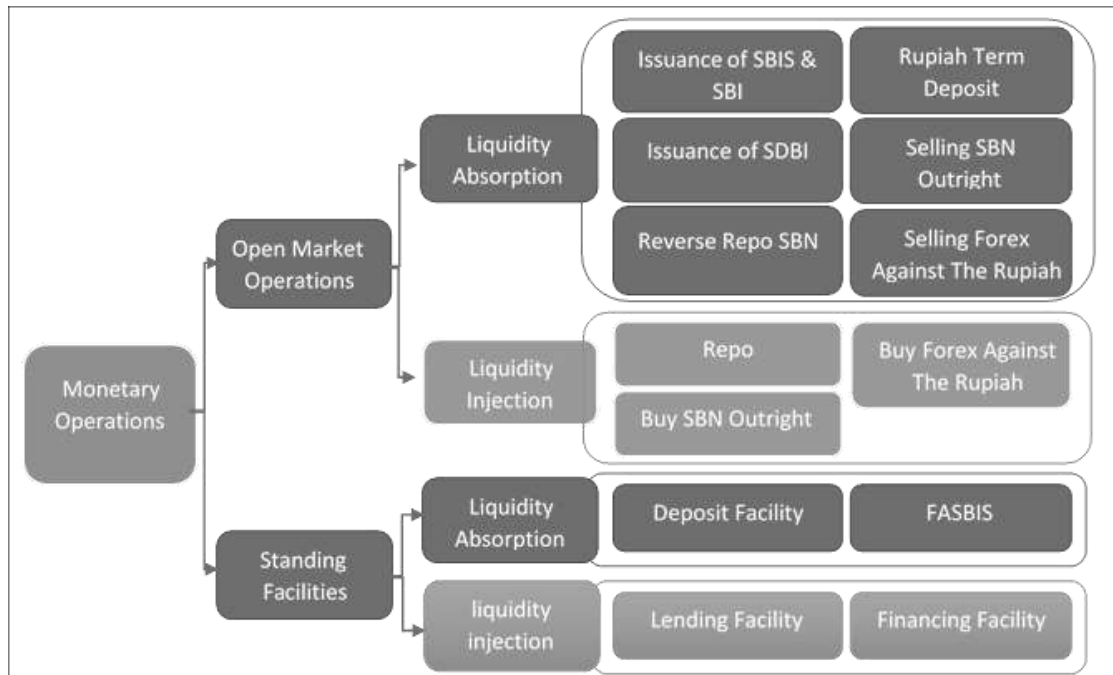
Monetary Operations

Open Market Operations

Liquidity Absorption

Issuance of SBIS & SBI

Rupiah Term Deposit

Issuance of SDBI

Selling SBN Outright

Reverse Repo SBN

Selling Forex Against The Rupiah

Liquidity Injection

Repo

Buy Forex Against The Rupiah

Buy SBN Outright

Standing Facilities

Liquidity Absorption

Deposit Facility

FASBIS

liquidity injection

Lending Facility

Financing Facility